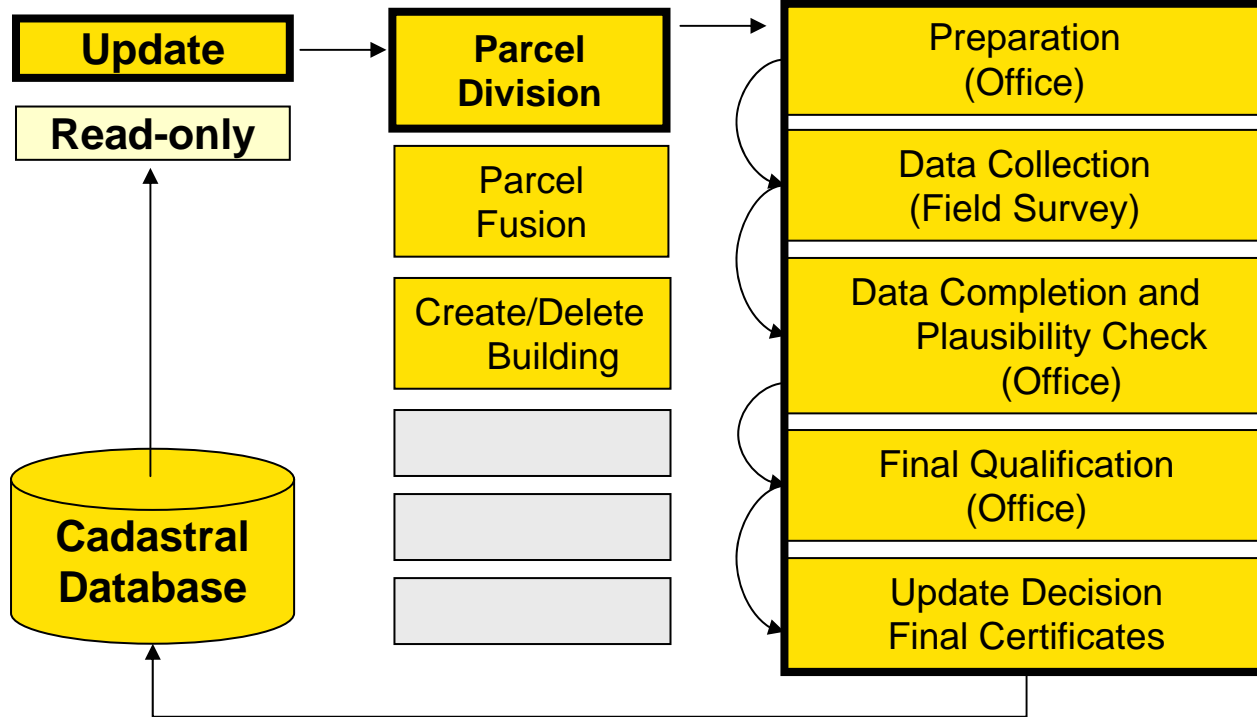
Update

Read-only

Cadastral Database

Parcel Division

Parcel Fusion

Create/Delete Building

Preparation (Office)

Data Collection (Field Survey)

Data Completion and Plausibility Check (Office)

Final Qualification (Office)

Update Decision Final Certificates